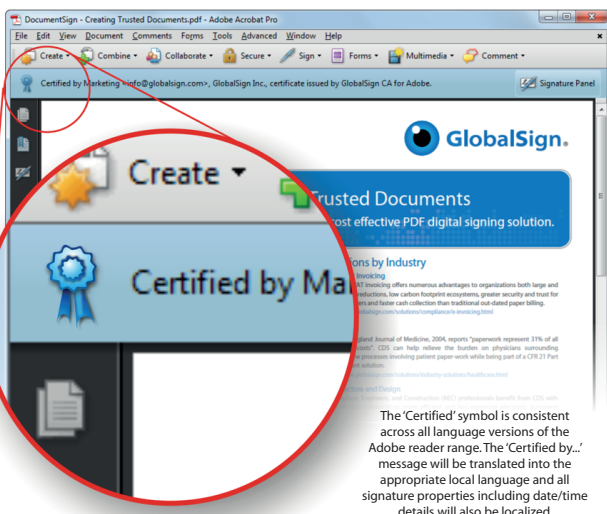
DocumentSign - Creating Trusted Documents.pdf - Adobe Acrobat Pro

File Edit View Document Comments Forms Tools Advanced Window Help

Create • Combine • Collaborate • Secure • Sign • Forms • Multimedia • Comment •

Certified by Marketing <info@globalsign.com>, GlobalSign Inc., certificate issued by GlobalSign CA for Adobe.

Signature Panel

GlobalSign.

Create

Certified by Ma

Trusted Documents

ost effective PDF digital signing solution.

ions by Industry

invoicing

AT invoicing offers numerous advantages to organizations both large and reductions, low carbon footprint ecosystems, greater security and trust for ers and faster cash collection than traditional out-dated paper billing.

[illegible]

gland Journal of Medicine, 2004, reports "paperwork represent 31% of all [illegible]". CDS can help relieve the burden on physicians surrounding w processes involving patient paper-work while being part of a CFR 21 Part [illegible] solution.

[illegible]

cture and Design

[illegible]

The 'Certified' symbol is consistent across all language versions of the Adobe reader range. The 'Certified by...' message will be translated into the appropriate local language and all signature properties including date/time details will also be localized.